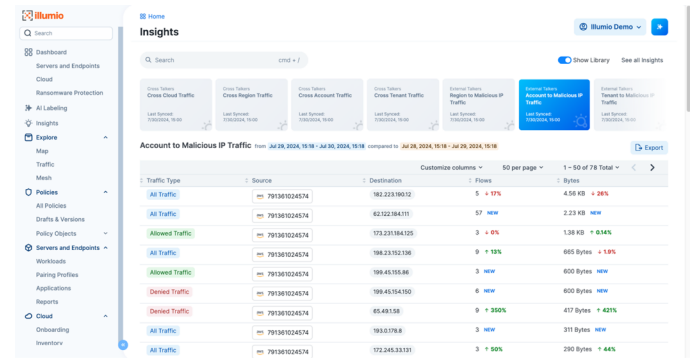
illumio

Search

Dashboard
Servers and Endpoints
Cloud
Ransomware Protection
AI Labeling
Insights
Explore
Map
Traffic
Mesh
Policies
All Policies
Drafts & Versions
Policy Objects
Servers and Endpoints
Workloads
Pairing Profiles
Applications
Reports
Cloud
Onboarding
Inventory

Home
Insights

Illumio Demo

Search cmd + /

Show Library See all Insights

Cross Talkers
Cross Cloud Traffic
Last Synced:
7/30/2024, 15:00

Cross Talkers
Cross Region Traffic
Last Synced:
7/30/2024, 15:00

Cross Talkers
Cross Account Traffic
Last Synced:
7/30/2024, 15:00

Cross Talkers
Cross Tenant Traffic
Last Synced:
7/30/2024, 15:00

External Talkers
Region to Malicious IP Traffic
Last Synced:
7/30/2024, 15:00

External Talkers
Account to Malicious IP Traffic
Last Synced:
7/30/2024, 15:00

External Talkers
Tenant to Malicious IP Traffic
Last Synced:
7/30/2024, 15:00

Account to Malicious IP Traffic from Jul 29, 2024, 15:18 - Jul 30, 2024, 15:18 compared to Jul 28, 2024, 15:18 - Jul 29, 2024, 15:18

Export

Customize columns 50 per page 1 – 50 of 78 Total

| Traffic Type | Source | Destination | Flows | Bytes |
|---|---|---|---|---|
| All Traffic | 791361024574 | 182.223.190.12 | 5 ↓ 17% | 4.56 KB ↓ 26% |
| All Traffic | 791361024574 | 62.122.184.111 | 57 NEW | 2.23 KB NEW |
| Allowed Traffic | 791361024574 | 173.231.184.125 | 3 ↓ 0% | 1.38 KB ↑ 0.14% |
| All Traffic | 791361024574 | 198.23.152.136 | 9 ↑ 13% | 665 Bytes ↓ 1.9% |
| Allowed Traffic | 791361024574 | 199.45.155.86 | 3 NEW | 600 Bytes NEW |
| Denied Traffic | 791361024574 | 199.45.154.150 | 6 NEW | 600 Bytes NEW |
| Denied Traffic | 791361024574 | 65.49.1.58 | 9 ↑ 350% | 417 Bytes ↑ 421% |
| All Traffic | 791361024574 | 193.0.178.8 | 3 NEW | 311 Bytes NEW |
| All Traffic | 791361024574 | 172.245.33.131 | 3 ↑ 50% | 290 Bytes ↑ 44% |